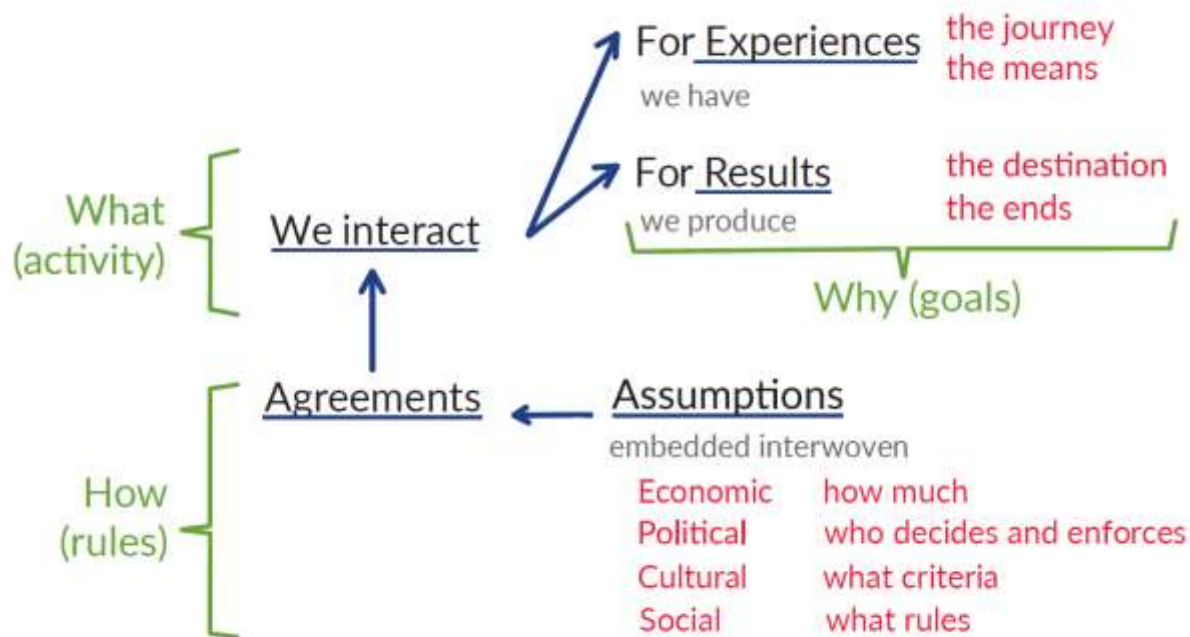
For Experiences
we have

the journey
the means

For Results
we produce

the destination
the ends

Why (goals)

What (activity)

We interact

Agreements

Assumptions
embedded interwoven

How (rules)

Economic how much
Political who decides and enforces
Cultural what criteria
Social what rules